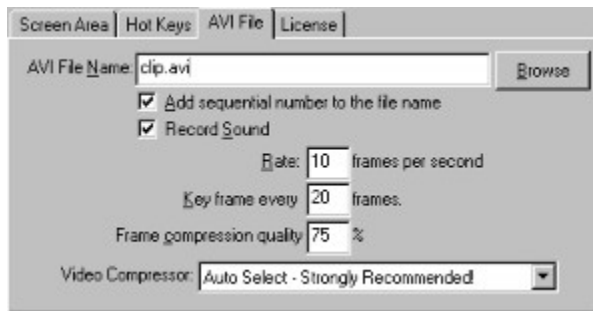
Screen Area | Hot Keys | AVI File | License

AVI File Name: clip.avi
Browse

Add sequential number to the file name

Record Sound

Rate: 10 frames per second

Key frame every 20 frames.

Frame compression quality 75 %

Video Compressor: Auto Select - Strongly Recommended!